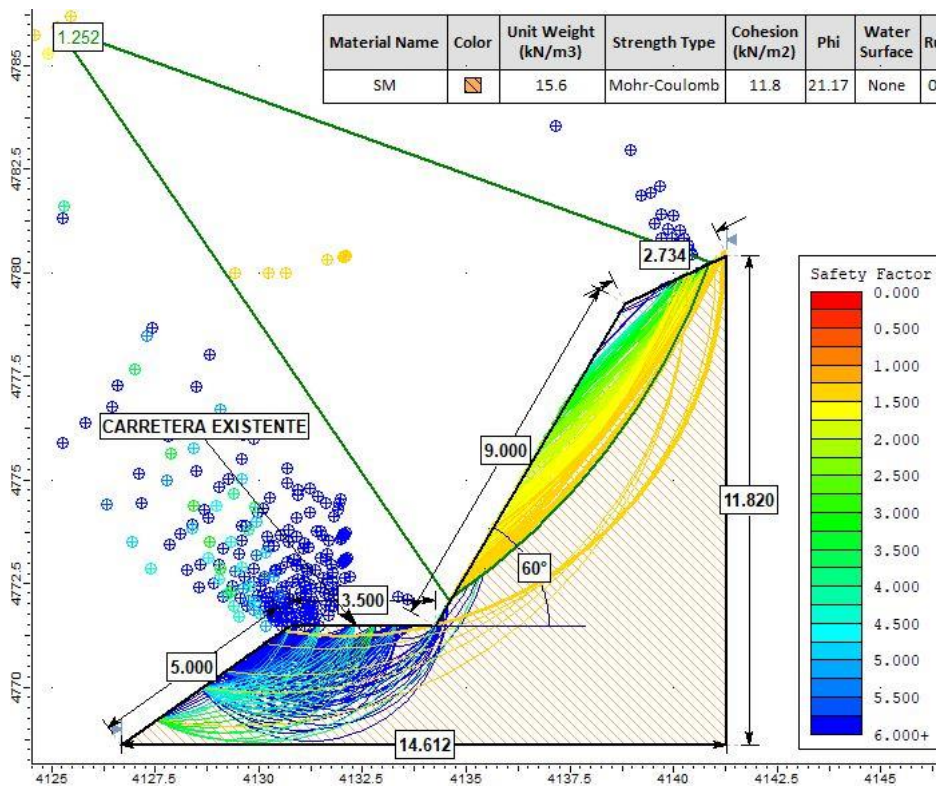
| Material Name | Color | Unit Weight (kN/m3) | Strength Type | Cohesion (kN/m2) | Phi | Water Surface | R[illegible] |
|---|---|---|---|---|---|---|---|
| SM | | 15.6 | Mohr-Coulomb | 11.8 | 21.17 | None | 0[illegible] |

1.252

2.734

CARRETERA EXISTENTE

9.000

11.820

60°

3.500

5.000

14.612

Safety Factor
0.000
0.500
1.000
1.500
2.000
2.500
3.000
3.500
4.000
4.500
5.000
5.500
6.000+

4785
4782.5
4780
4777.5
4775
4772.5
4770

4125
4127.5
4130
4132.5
4135
4137.5
4140
4142.5
4145